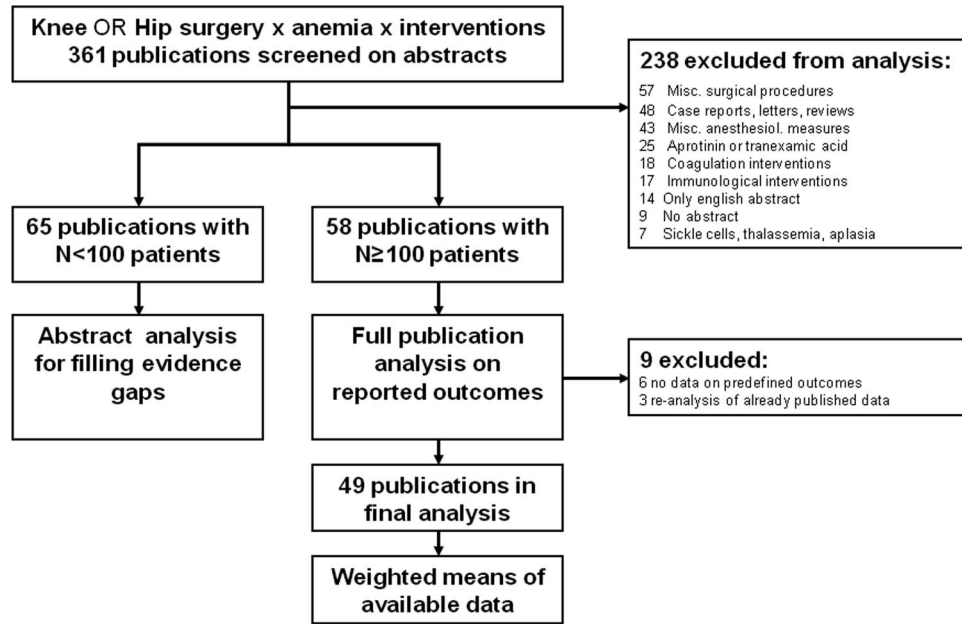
Knee OR Hip surgery x anemia x interventions
361 publications screened on abstracts

238 excluded from analysis:
57 Misc. surgical procedures
48 Case reports, letters, reviews
43 Misc. anesthesiol. measures
25 Aprotinin or tranexamic acid
18 Coagulation interventions
17 Immunological interventions
14 Only english abstract
9 No abstract
7 Sickle cells, thalassemia, aplasia

65 publications with N<100 patients

58 publications with N≥100 patients

Abstract analysis for filling evidence gaps

Full publication analysis on reported outcomes

9 excluded:
6 no data on predefined outcomes
3 re-analysis of already published data

49 publications in final analysis

Weighted means of available data